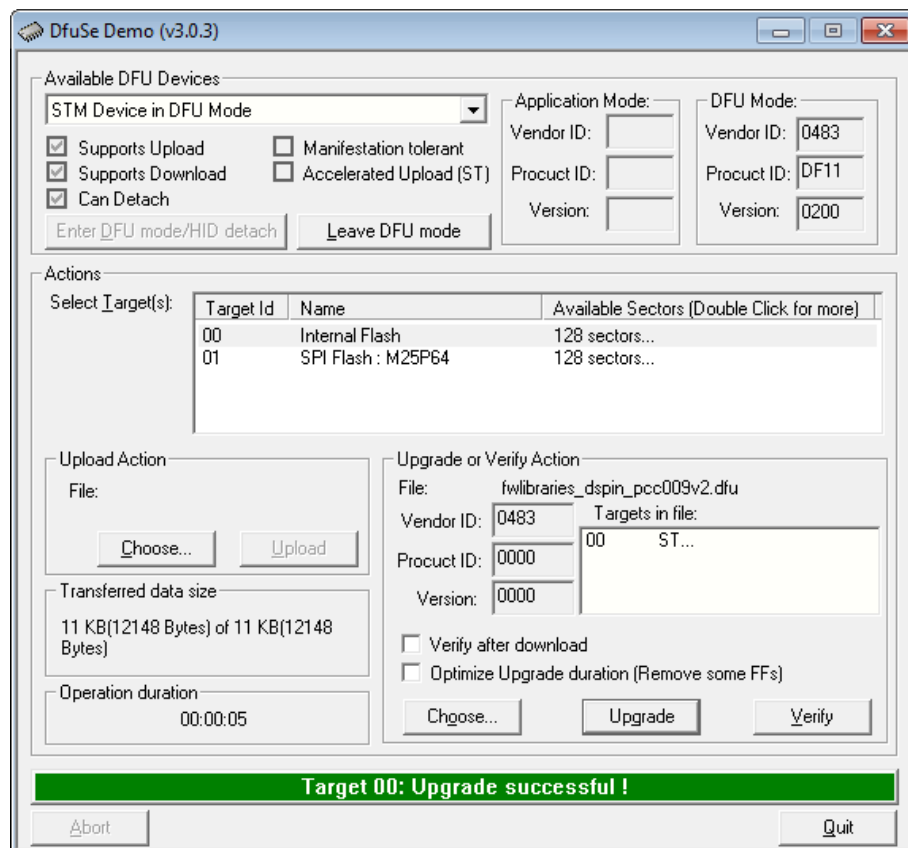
DfuSe Demo (v3.0.3)

Available DFU Devices
STM Device in DFU Mode
Supports Upload
Supports Download
Can Detach
Manifestation tolerant
Accelerated Upload (ST)
Enter DFU mode/HID detach
Leave DFU mode

Application Mode:
Vendor ID:
Procuct ID:
Version:

DFU Mode:
Vendor ID: 0483
Procuct ID: DF11
Version: 0200

Actions
Select Target(s):

| Target Id | Name | Available Sectors (Double Click for more) |
|---|---|---|
| 00 | Internal Flash | 128 sectors... |
| 01 | SPI Flash : M25P64 | 128 sectors... |

Upload Action
File:
Choose...
Upload

Transferred data size
11 KB(12148 Bytes) of 11 KB(12148 Bytes)

Operation duration
00:00:05

Upgrade or Verify Action
File: fwlibraries_dspin_pcc009v2.dfu
Vendor ID: 0483
Targets in file:
00 ST...
Procuct ID: 0000
Version: 0000
Verify after download
Optimize Upgrade duration (Remove some FFs)
Choose...
Upgrade
Verify

Target 00: Upgrade successful !

Abort
Quit